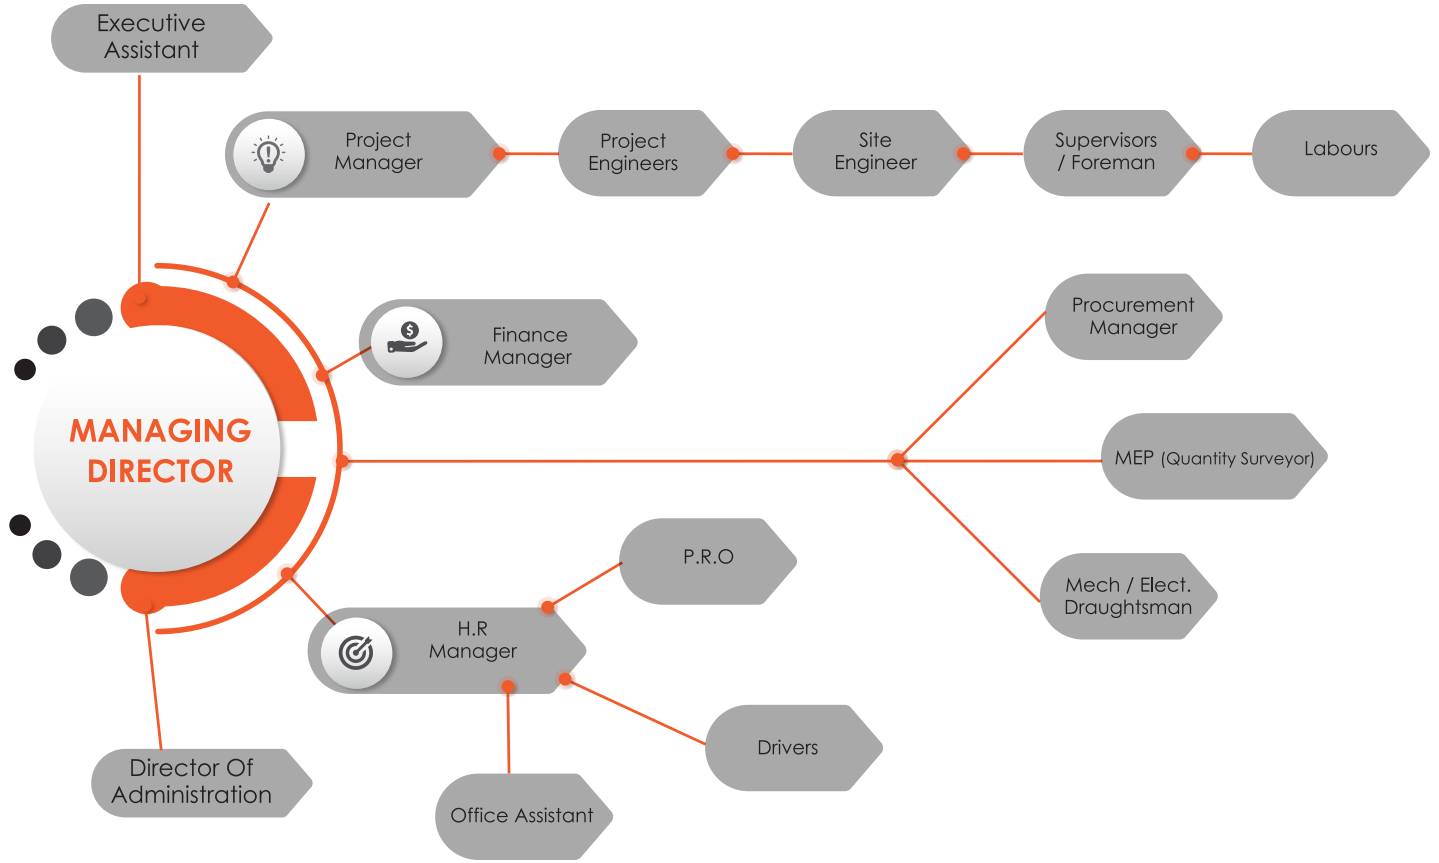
Executive Assistant

Project Manager

Project Engineers

Site Engineer

Supervisors / Foreman

Labours

MANAGING DIRECTOR

Finance Manager

Procurement Manager

MEP (Quantity Surveyor)

Mech / Elect. Draughtsman

P.R.O

H.R Manager

Drivers

Office Assistant

Director Of Administration